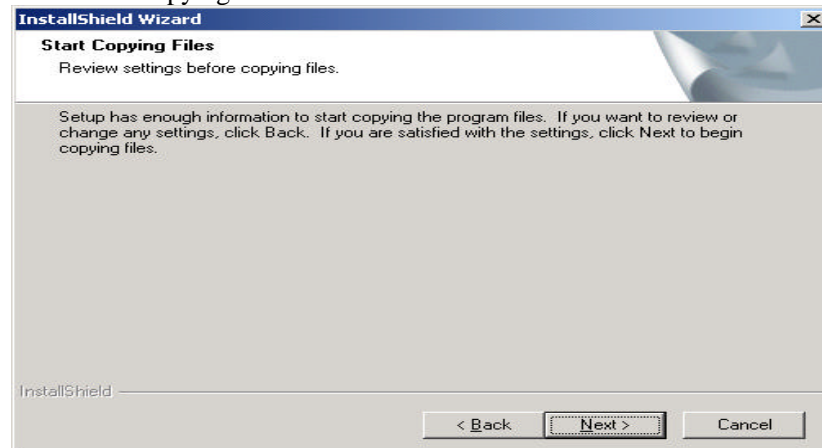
InstallShield Wizard

Start Copying Files

Review settings before copying files.

Setup has enough information to start copying the program files. If you want to review or change any settings, click Back. If you are satisfied with the settings, click Next to begin copying files.

InstallShield

< Back

Next >

Cancel